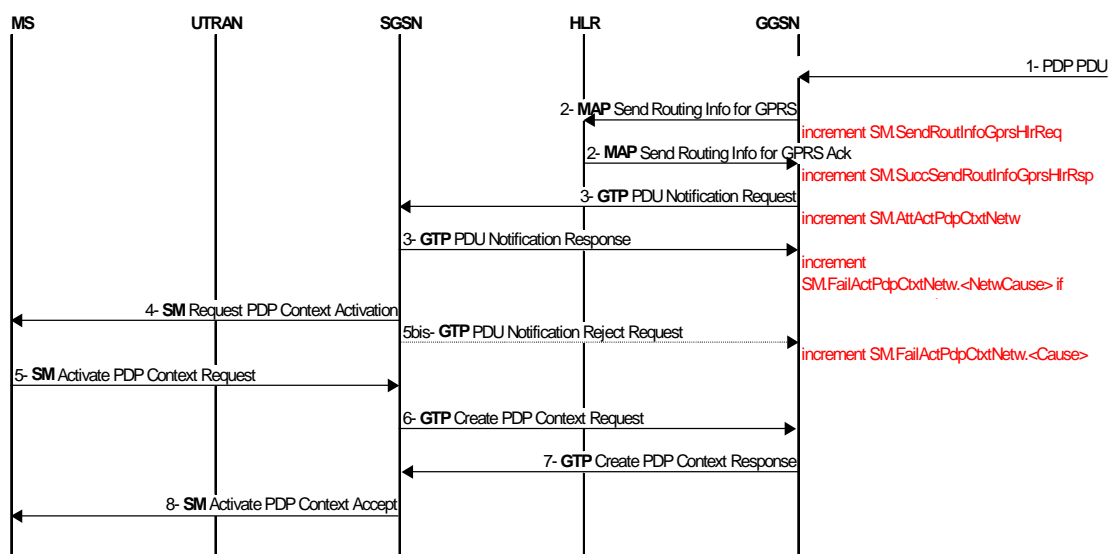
MS UTRAN SGSN HLR GGSN

1- PDP PDU

2- MAP Send Routing Info for GPRS

increment SM.SendRoutInfoGprsHlrReq

2- MAP Send Routing Info for GPRS Ack

increment SM.SuccSendRoutInfoGprsHlrRsp

3- GTP PDU Notification Request

increment SM.AttActPdpCtxtNetw

3- GTP PDU Notification Response

increment SM.FailActPdpCtxtNetw.<NetwCause> if

4- SM Request PDP Context Activation

5bis- GTP PDU Notification Reject Request

increment SM.FailActPdpCtxtNetw.<Cause>

5- SM Activate PDP Context Request

6- GTP Create PDP Context Request

7- GTP Create PDP Context Response

8- SM Activate PDP Context Accept